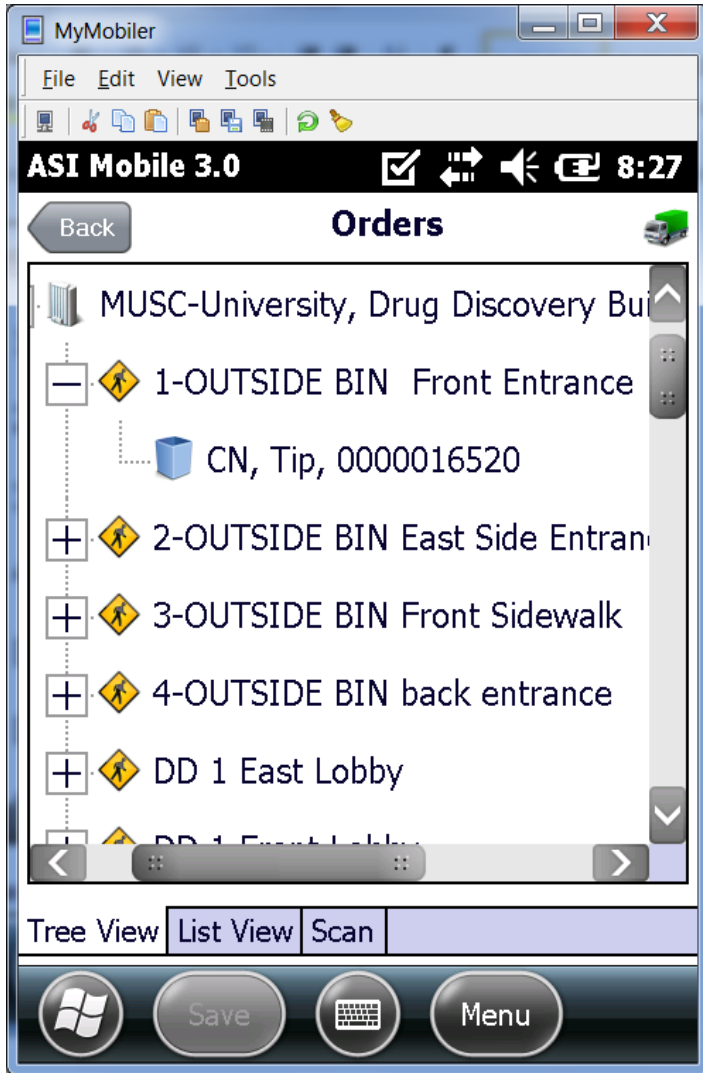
MyMobiler

File Edit View Tools

ASI Mobile 3.0 8:27

Back

Orders

MUSC-University, Drug Discovery Bui

1-OUTSIDE BIN Front Entrance

CN, Tip, 0000016520

2-OUTSIDE BIN East Side Entran

3-OUTSIDE BIN Front Sidewalk

4-OUTSIDE BIN back entrance

DD 1 East Lobby

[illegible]

Tree View | List View | Scan

Save

Menu